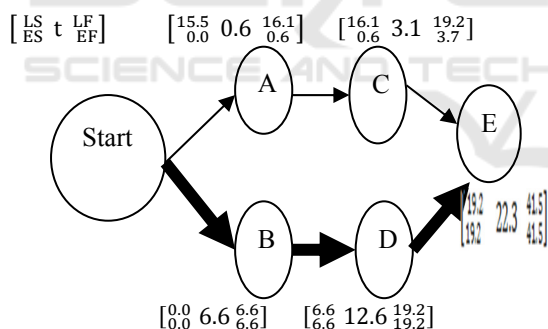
$\left[\begin{smallmatrix}LS\\ES\end{smallmatrix}\ t\ \begin{smallmatrix}LF\\EF\end{smallmatrix}\right]$

$\left[\begin{smallmatrix}15.5\\0.0\end{smallmatrix}\ 0.6\ \begin{smallmatrix}16.1\\0.6\end{smallmatrix}\right]$

$\left[\begin{smallmatrix}16.1\\0.6\end{smallmatrix}\ 3.1\ \begin{smallmatrix}19.2\\3.7\end{smallmatrix}\right]$

SCIENCE AND TECH

A

C

Start

E

$\left[\begin{smallmatrix}19.2\\19.2\end{smallmatrix}\ 22.3\ \begin{smallmatrix}41.5\\41.5\end{smallmatrix}\right]$

B

D

$\left[\begin{smallmatrix}0.0\\0.0\end{smallmatrix}\ 6.6\ \begin{smallmatrix}6.6\\6.6\end{smallmatrix}\right]$

$\left[\begin{smallmatrix}6.6\\6.6\end{smallmatrix}\ 12.6\ \begin{smallmatrix}19.2\\19.2\end{smallmatrix}\right]$